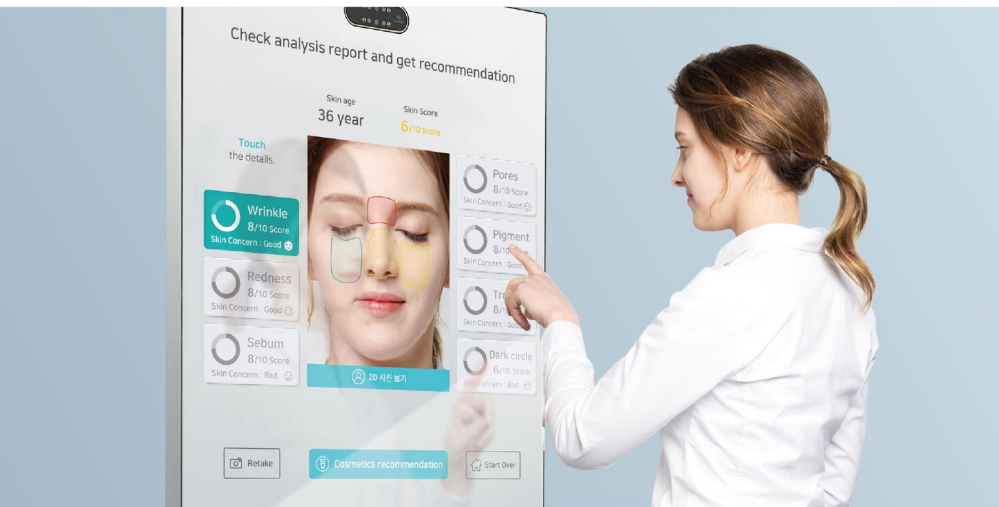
Check analysis report and get recommendation

Skin age
36 year

Skin Score
6/10 Score

Touch
the details.

Wrinkle
8/10 Score
Skin Concern : Good

Redness
8/10 Score
Skin Concern : Good

Sebum
8/10 Score
Skin Concern : Bad

Pores
8/10 Score
Skin Concern : Good

Pigment
8/10 Score
Skin Concern : Good

Tr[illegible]
8/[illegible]
Skin Concern : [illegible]

Dark circle
6/10 Score
Skin Concern : Bad

2D 사진 보기

Retake

Cosmetics recommendation

Start Over